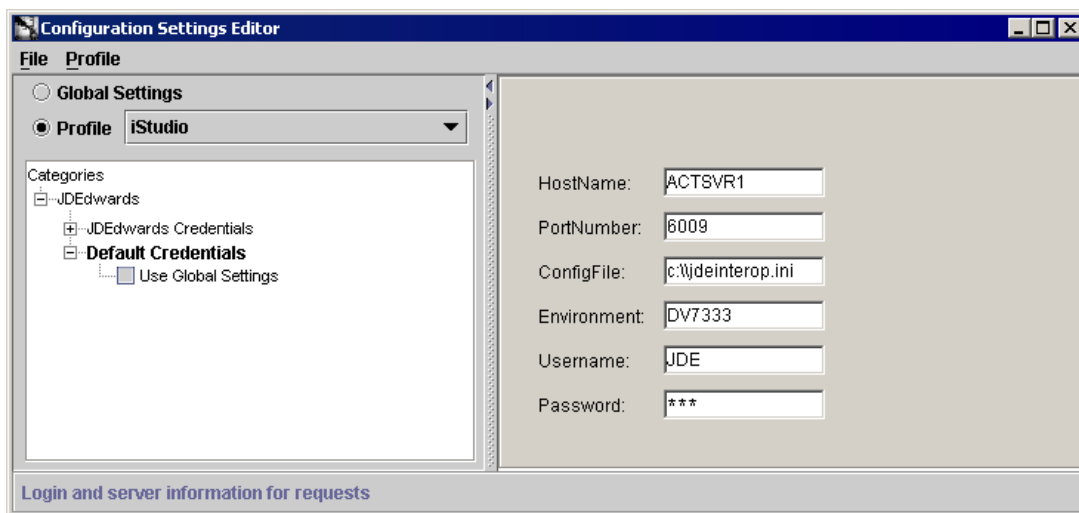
Configuration Settings Editor

File Profile

Global Settings

Profile iStudio

Categories
JDEdwards
JDEdwards Credentials
Default Credentials
Use Global Settings

HostName: ACTSVR1

PortNumber: 6009

ConfigFile: c:\\jdeinterop.ini

Environment: DV7333

Username: JDE

Password: ***

Login and server information for requests